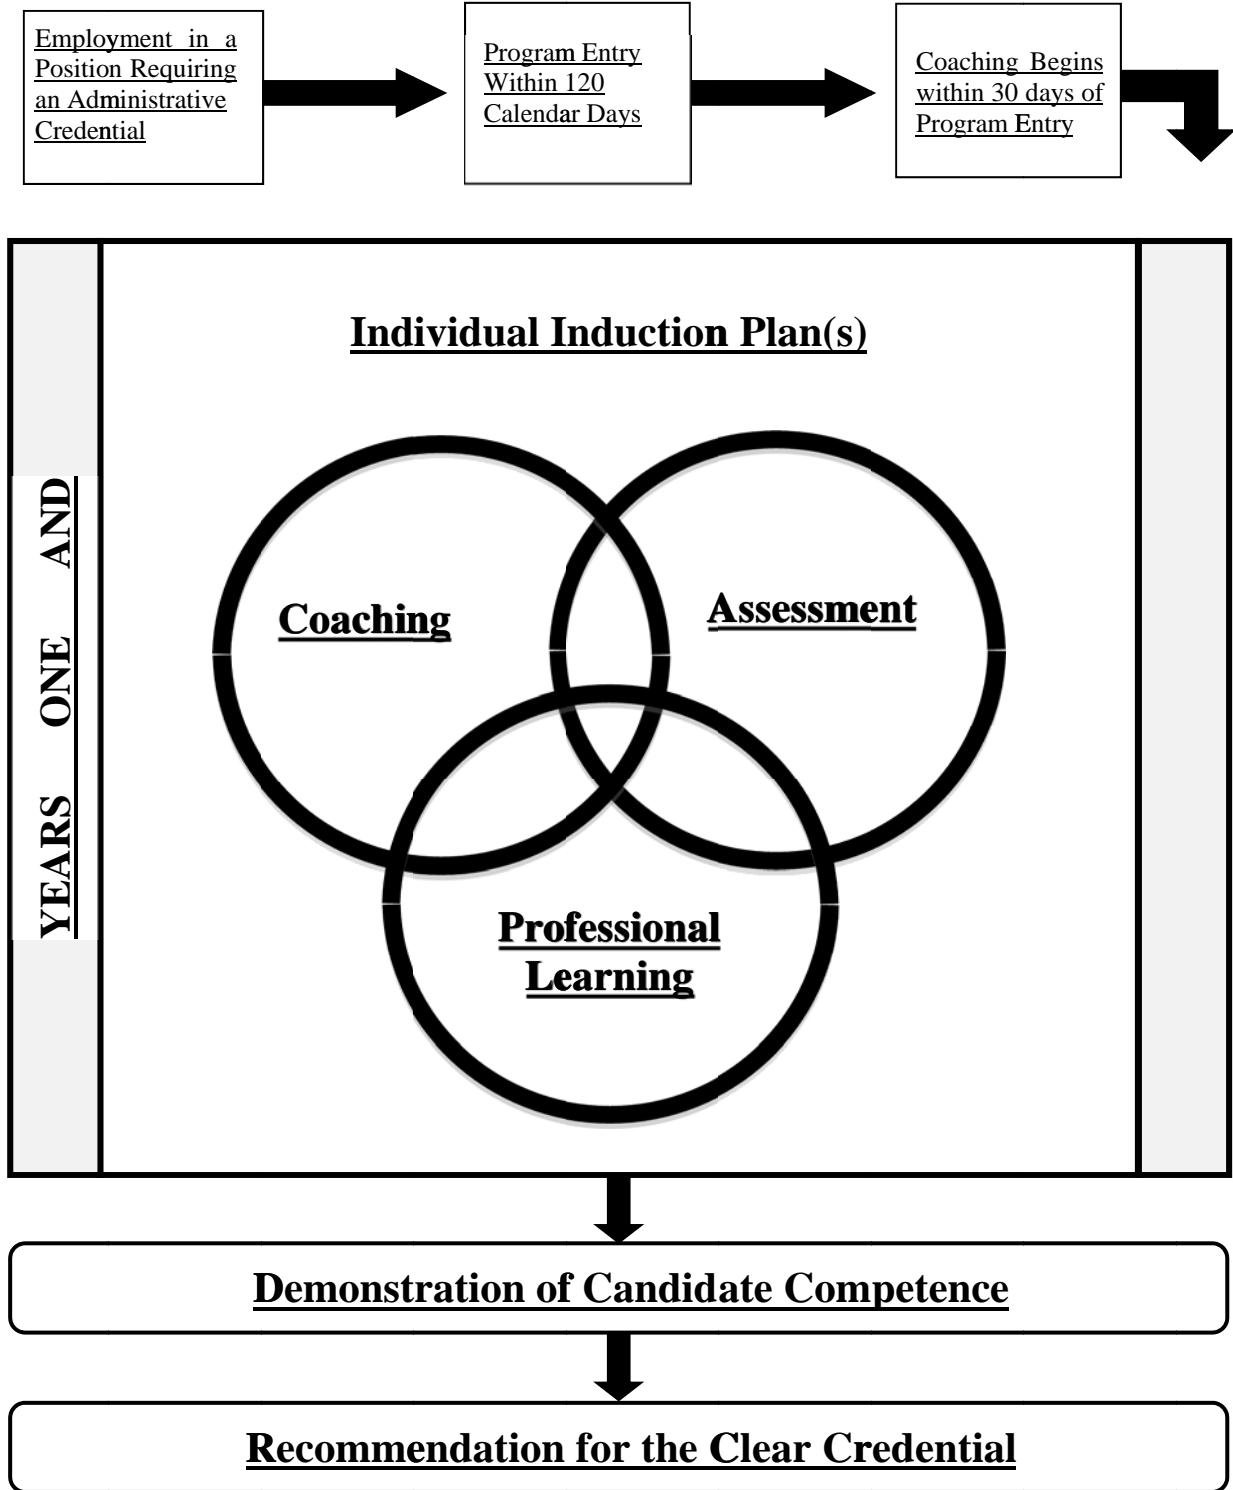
Employment in a Position Requiring an Administrative Credential

Program Entry Within 120 Calendar Days

Coaching Begins within 30 days of Program Entry

YEARS ONE AND

Individual Induction Plan(s)

Coaching

Assessment

Professional Learning

Demonstration of Candidate Competence

Recommendation for the Clear Credential